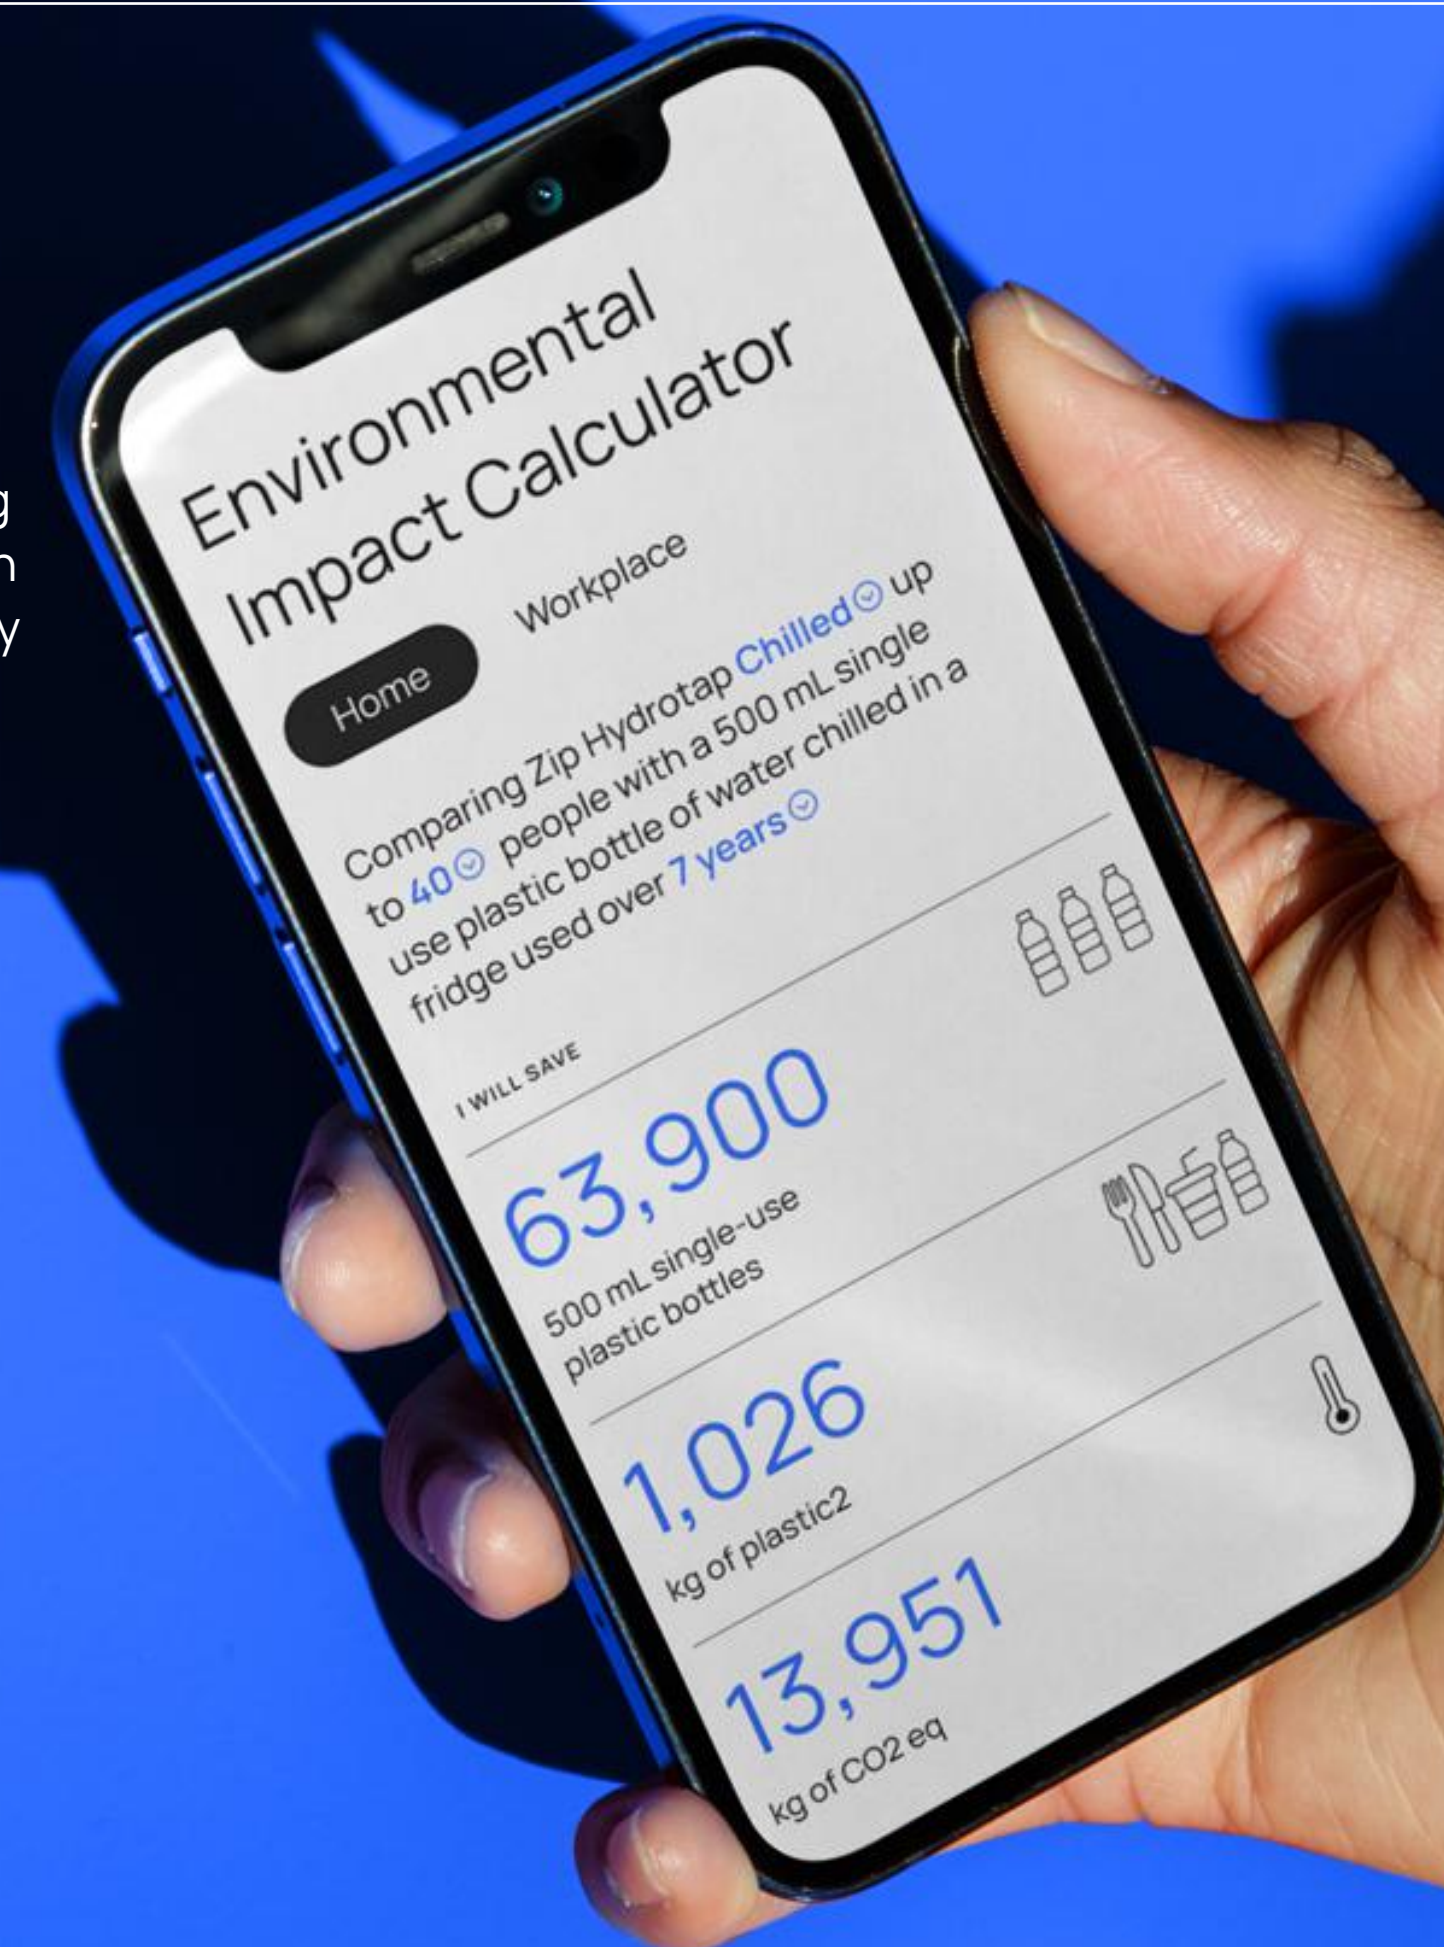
g
n
y

Environmental Impact Calculator

Home

Workplace

Comparing Zip Hydrotap Chilled up to 40 people with a 500 mL single use plastic bottle of water chilled in a fridge used over 7 years

I WILL SAVE

63,900

500 mL single-use plastic bottles

1,026

kg of plastic2

13,951

kg of CO2 eq